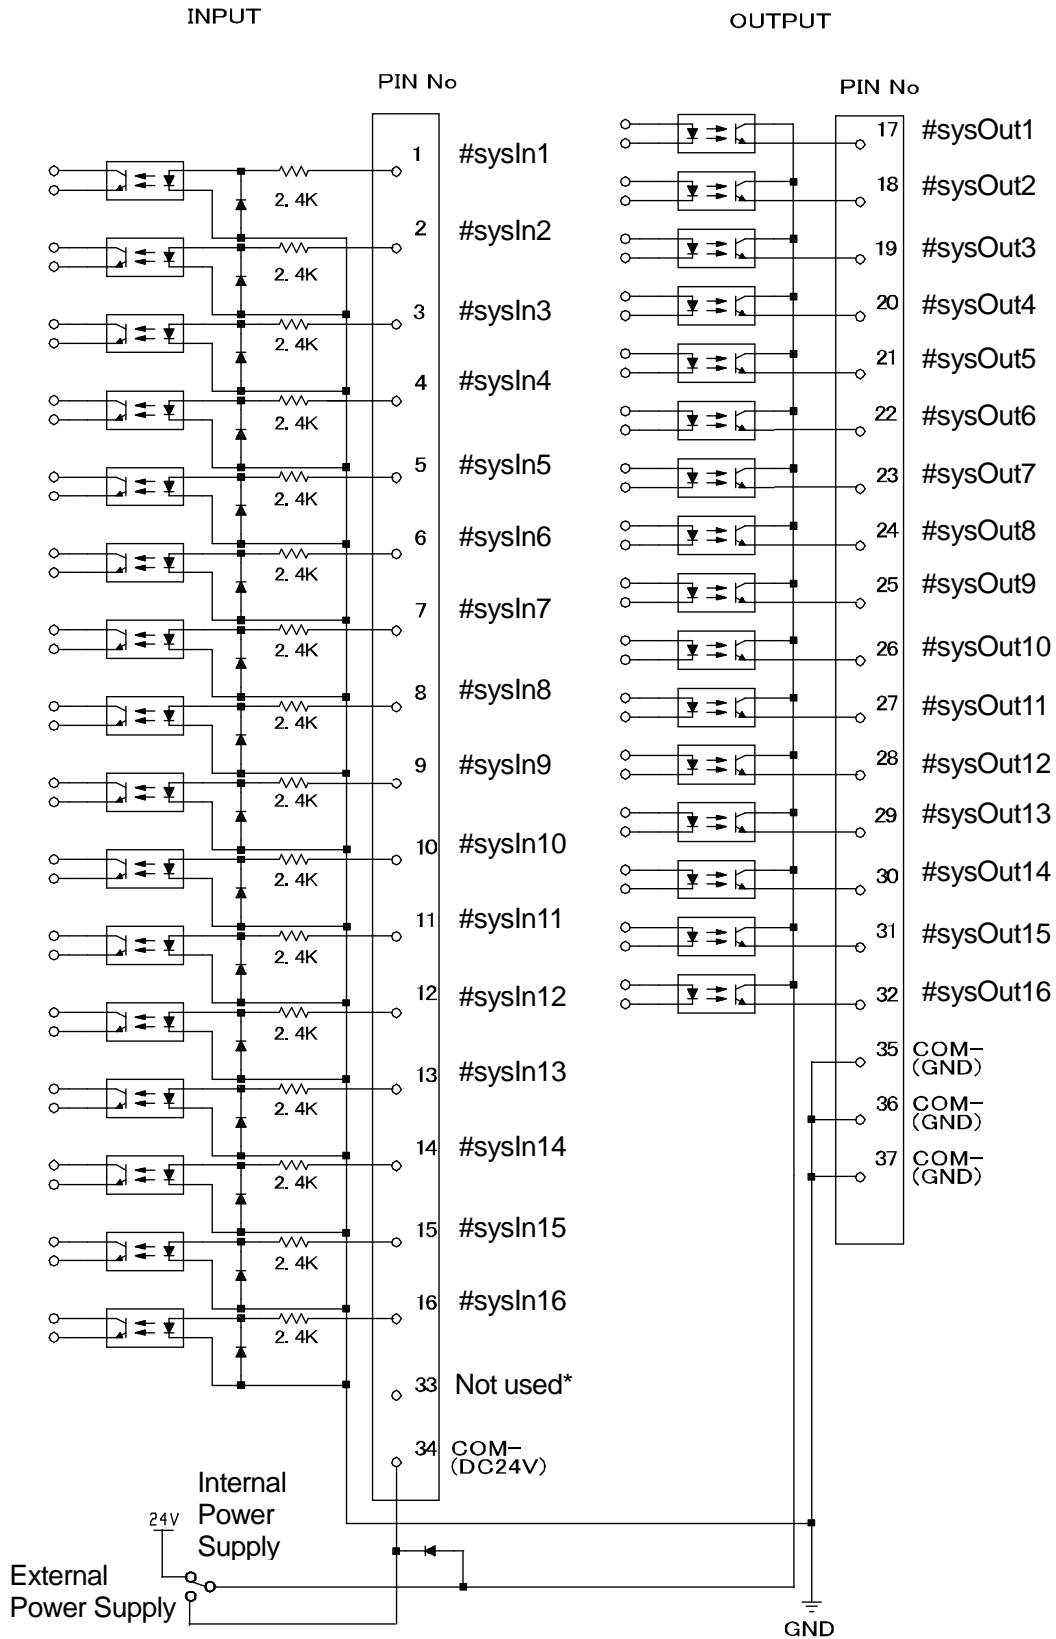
INPUT

OUTPUT

PIN No

PIN No

2.4K
2.4K
2.4K
2.4K
2.4K
2.4K
2.4K
2.4K
2.4K
2.4K
2.4K
2.4K
2.4K
2.4K
2.4K
2.4K

1 #sysIn1
2 #sysIn2
3 #sysIn3
4 #sysIn4
5 #sysIn5
6 #sysIn6
7 #sysIn7
8 #sysIn8
9 #sysIn9
10 #sysIn10
11 #sysIn11
12 #sysIn12
13 #sysIn13
14 #sysIn14
15 #sysIn15
16 #sysIn16
33 Not used*
34 COM− (DC24V)

17 #sysOut1
18 #sysOut2
19 #sysOut3
20 #sysOut4
21 #sysOut5
22 #sysOut6
23 #sysOut7
24 #sysOut8
25 #sysOut9
26 #sysOut10
27 #sysOut11
28 #sysOut12
29 #sysOut13
30 #sysOut14
31 #sysOut15
32 #sysOut16
35 COM− (GND)
36 COM− (GND)
37 COM− (GND)

24V
Internal Power Supply
External Power Supply
GND